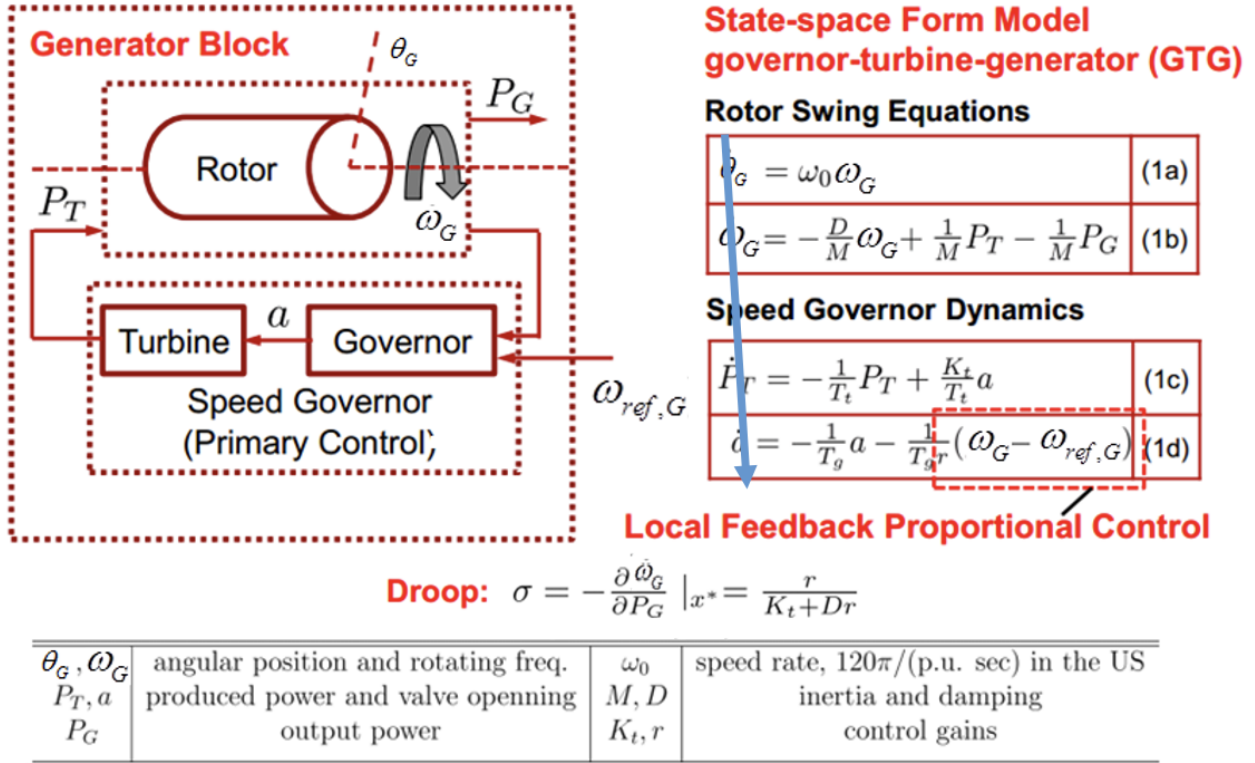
Generator Block

$\theta_G$

$P_G$

Rotor

$\omega_G$

$P_T$

$a$

Turbine

Governor

Speed Governor (Primary Control)

$\omega_{ref,G}$

State-space Form Model governor-turbine-generator (GTG)

Rotor Swing Equations

| | |
|---|---|
| $\dot{\theta}_G = \omega_0 \omega_G$ | (1a) |
| $\dot{\omega}_G = -\frac{D}{M}\omega_G + \frac{1}{M}P_T - \frac{1}{M}P_G$ | (1b) |

Speed Governor Dynamics

| | |
|---|---|
| $\dot{P}_T = -\frac{1}{T_t}P_T + \frac{K_t}{T_t}a$ | (1c) |
| $\dot{a} = -\frac{1}{T_g}a - \frac{1}{T_g r}(\omega_G - \omega_{ref,G})$ | (1d) |

Local Feedback Proportional Control

Droop: $\sigma = -\frac{\partial \dot{\omega}_G}{\partial P_G}|_{x^*} = \frac{r}{K_t + Dr}$

| | | | |
|---|---|---|---|
| $\theta_G, \omega_G$ | angular position and rotating freq. | $\omega_0$ | speed rate, $120\pi$/(p.u. sec) in the US |
| $P_T, a$ | produced power and valve openning | $M, D$ | inertia and damping |
| $P_G$ | output power | $K_t, r$ | control gains |